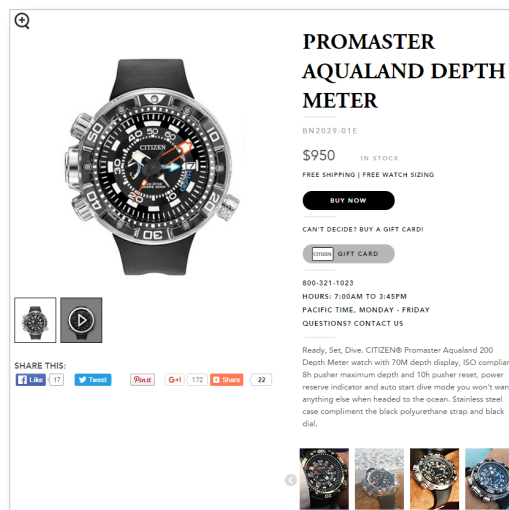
PROMASTER AQUALAND DEPTH METER

BN2029-01E

$950 IN STOCK

FREE SHIPPING | FREE WATCH SIZING

BUY NOW

CAN'T DECIDE? BUY A GIFT CARD!

CITIZEN GIFT CARD

800-321-1023
HOURS: 7:00AM TO 3:45PM
PACIFIC TIME, MONDAY - FRIDAY
QUESTIONS? CONTACT US

Ready, Set, Dive. CITIZEN® Promaster Aqualand 200 Depth Meter watch with 70M depth display, ISO complian 8h pusher maximum depth and 10h pusher reset, power reserve indicator and auto start dive mode you won't wan anything else when headed to the ocean. Stainless steel case compliment the black polyurethane strap and black dial.

SHARE THIS:
Like 17 Tweet Pin it G+1 172 Share 22

CITIZEN